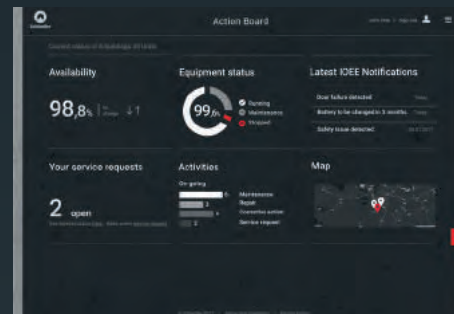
Action Board

Availability

98,8%

Equipment status

99,6%

Running
Maintenance
Stopped

Latest IOEE Notifications

Door failure detected

Battery to be changed in 3 months

Safety issue detected

Your service requests

2 open

Activities

On going

Maintenance
Repair
Corrective action
Service request

Map